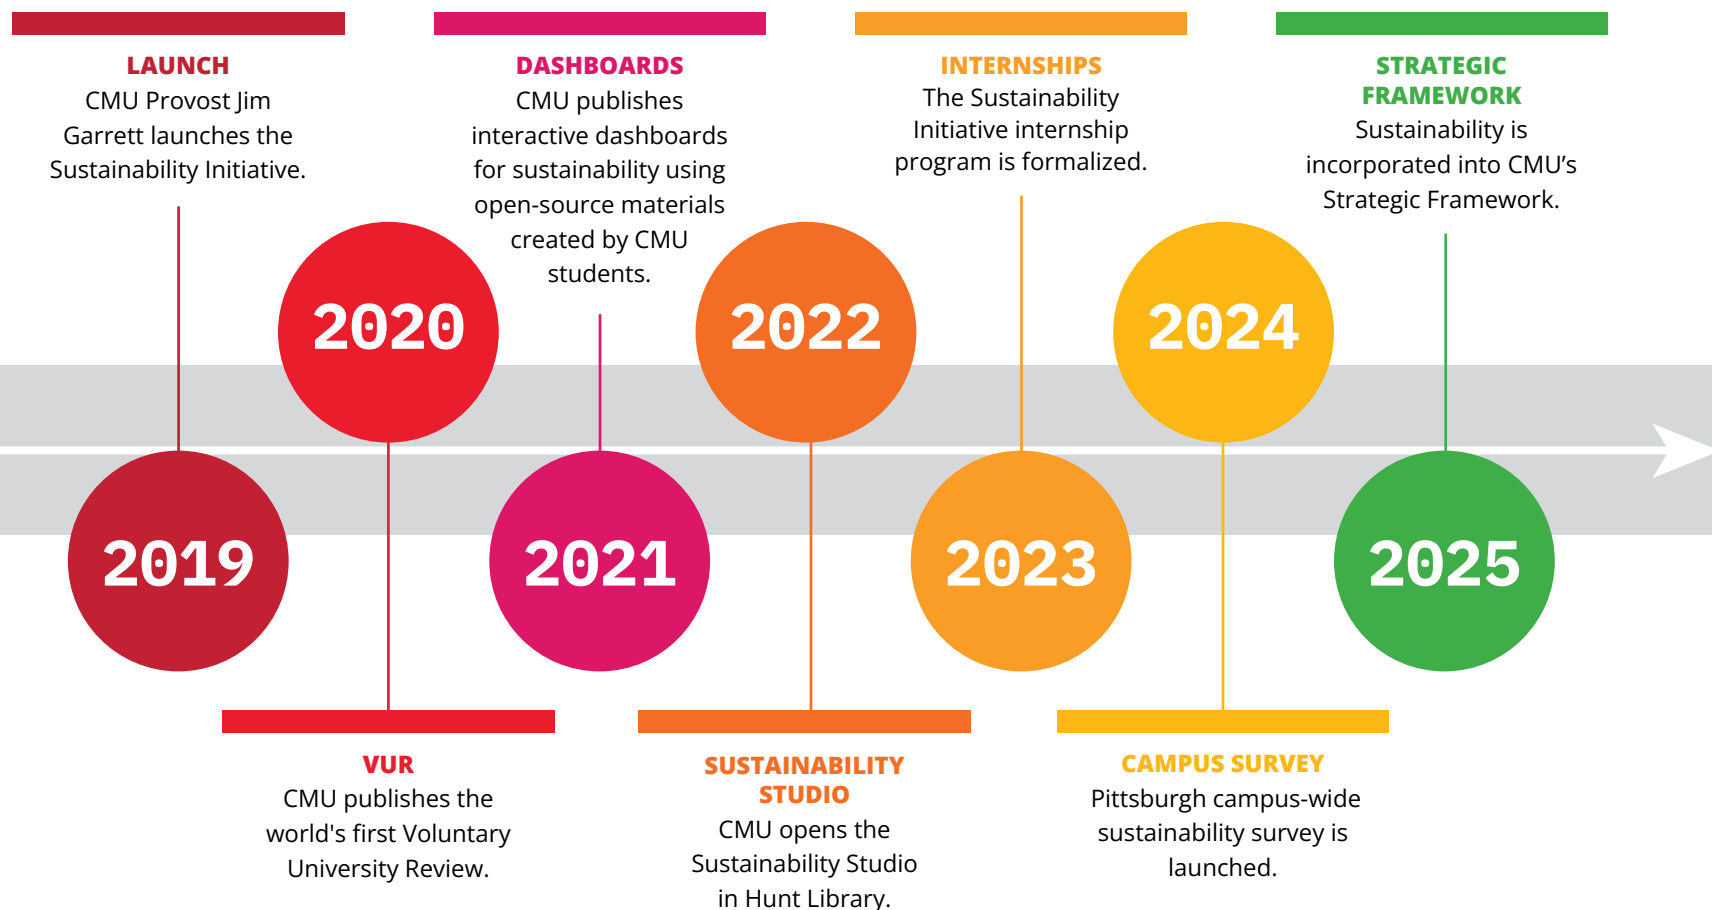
LAUNCH
CMU Provost Jim Garrett launches the Sustainability Initiative.

DASHBOARDS
CMU publishes interactive dashboards for sustainability using open-source materials created by CMU students.

INTERNSHIPS
The Sustainability Initiative internship program is formalized.

STRATEGIC FRAMEWORK
Sustainability is incorporated into CMU’s Strategic Framework.

2020

2022

2024

2019

2021

2023

2025

VUR
CMU publishes the world's first Voluntary University Review.

SUSTAINABILITY STUDIO
CMU opens the Sustainability Studio in Hunt Library.

CAMPUS SURVEY
Pittsburgh campus-wide sustainability survey is launched.